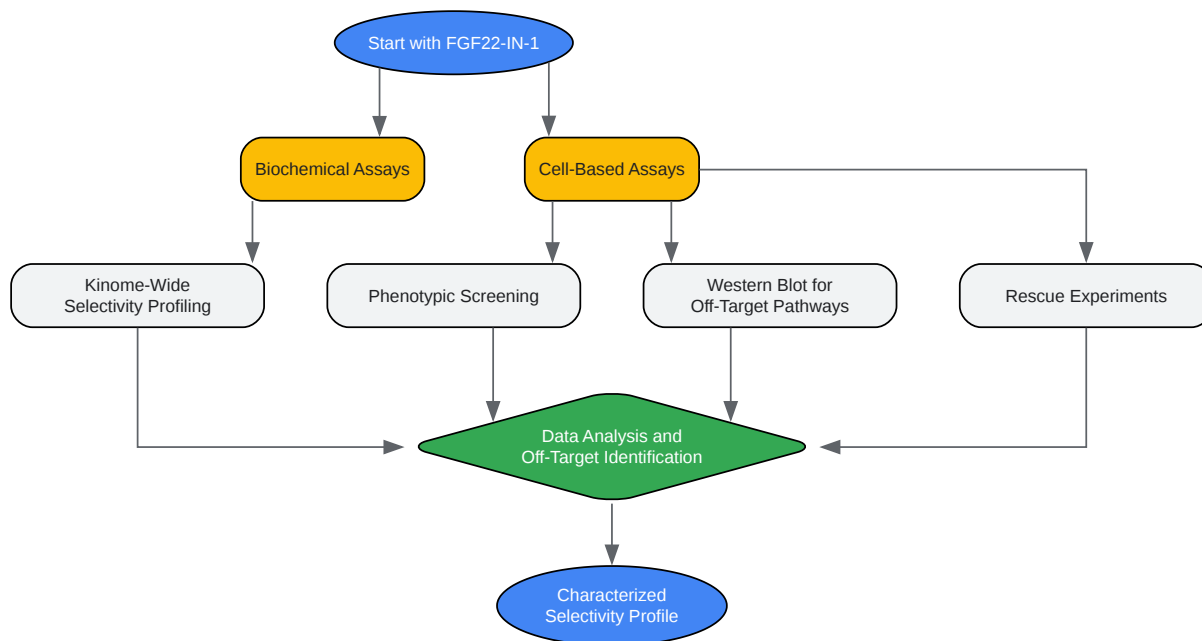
Start with FGF22-IN-1

Biochemical Assays

Cell-Based Assays

Kinome-Wide Selectivity Profiling

Phenotypic Screening

Western Blot for Off-Target Pathways

Rescue Experiments

Data Analysis and Off-Target Identification

Characterized Selectivity Profile